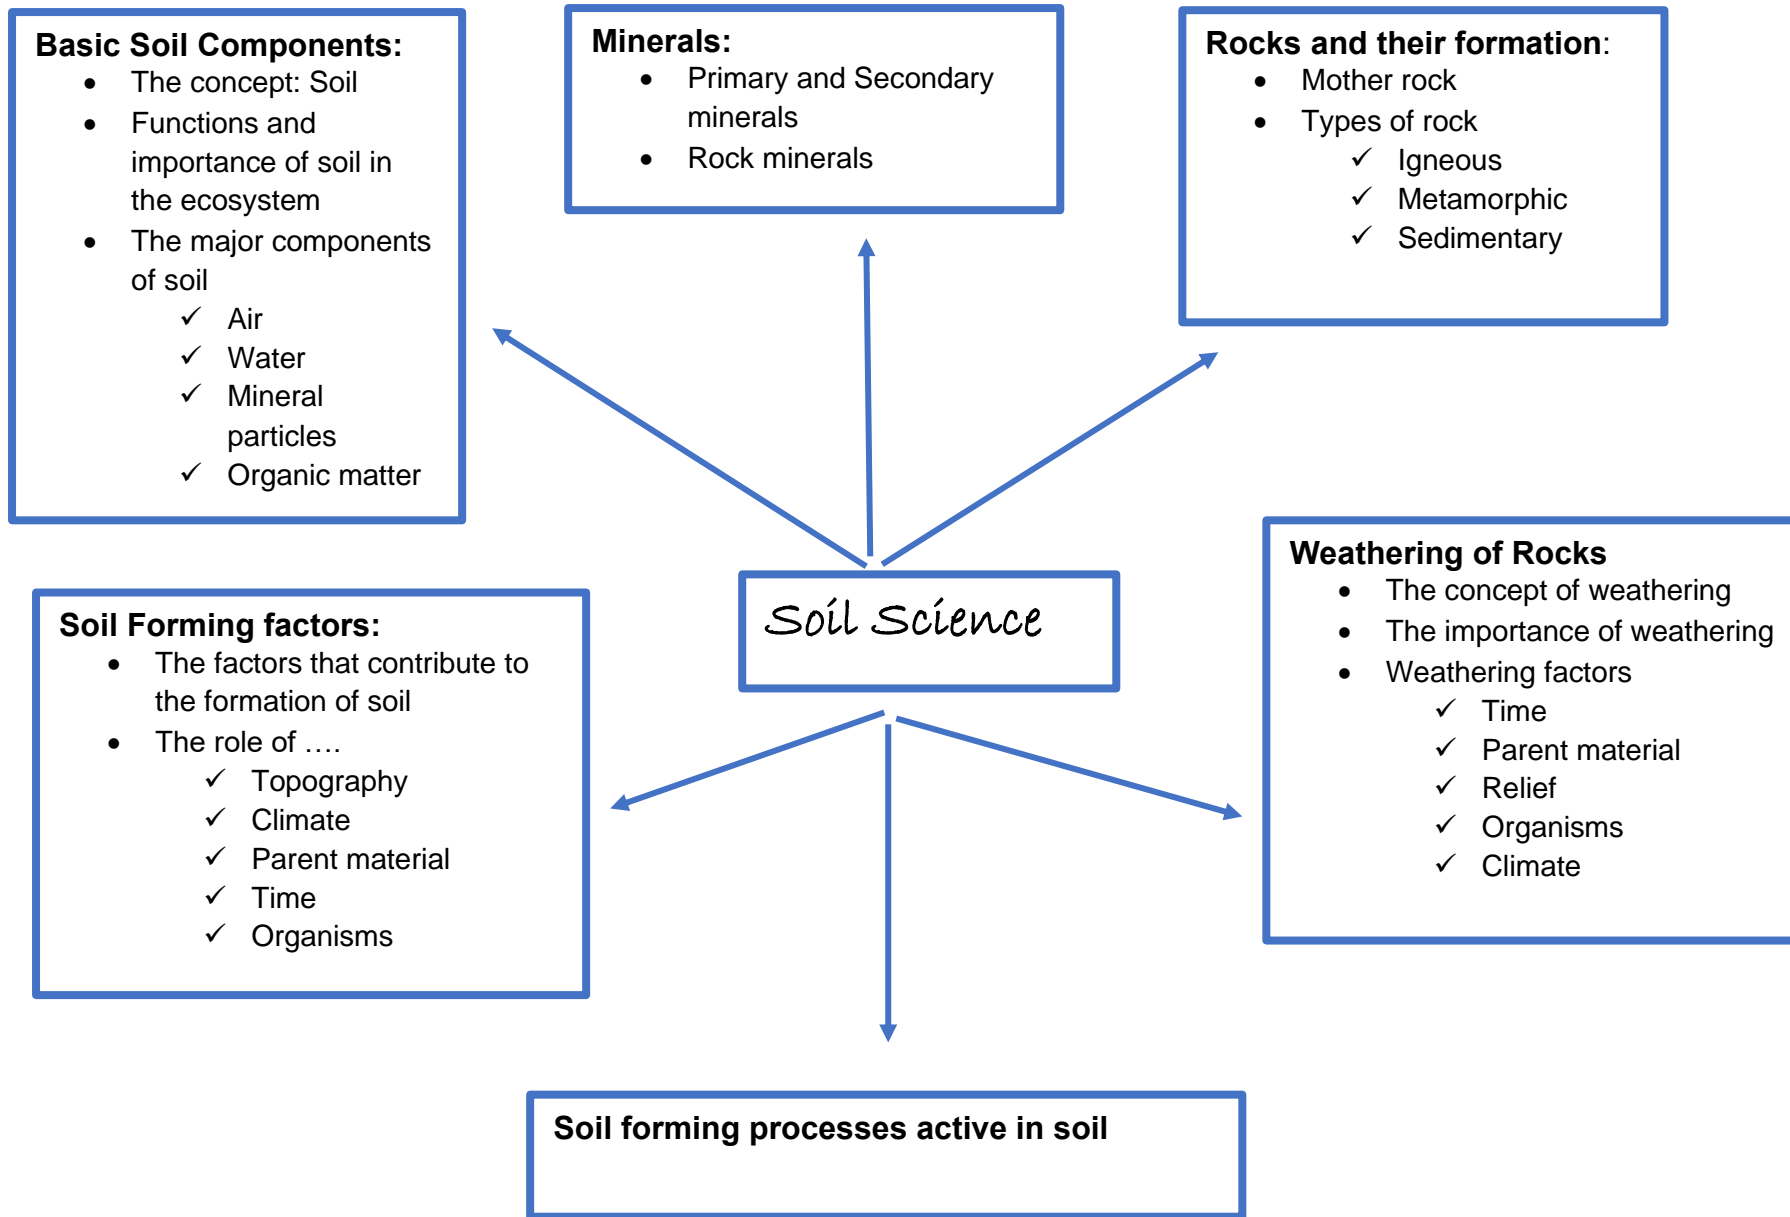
**Basic Soil Components:**
- The concept: Soil
- Functions and importance of soil in the ecosystem
- The major components of soil
  - ✓ Air
  - ✓ Water
  - ✓ Mineral particles
  - ✓ Organic matter

**Minerals:**
- Primary and Secondary minerals
- Rock minerals

**Rocks and their formation**:
- Mother rock
- Types of rock
  - ✓ Igneous
  - ✓ Metamorphic
  - ✓ Sedimentary

Soil Science

**Soil Forming factors:**
- The factors that contribute to the formation of soil
- The role of ….
  - ✓ Topography
  - ✓ Climate
  - ✓ Parent material
  - ✓ Time
  - ✓ Organisms

**Weathering of Rocks**
- The concept of weathering
- The importance of weathering
- Weathering factors
  - ✓ Time
  - ✓ Parent material
  - ✓ Relief
  - ✓ Organisms
  - ✓ Climate

**Soil forming processes active in soil**